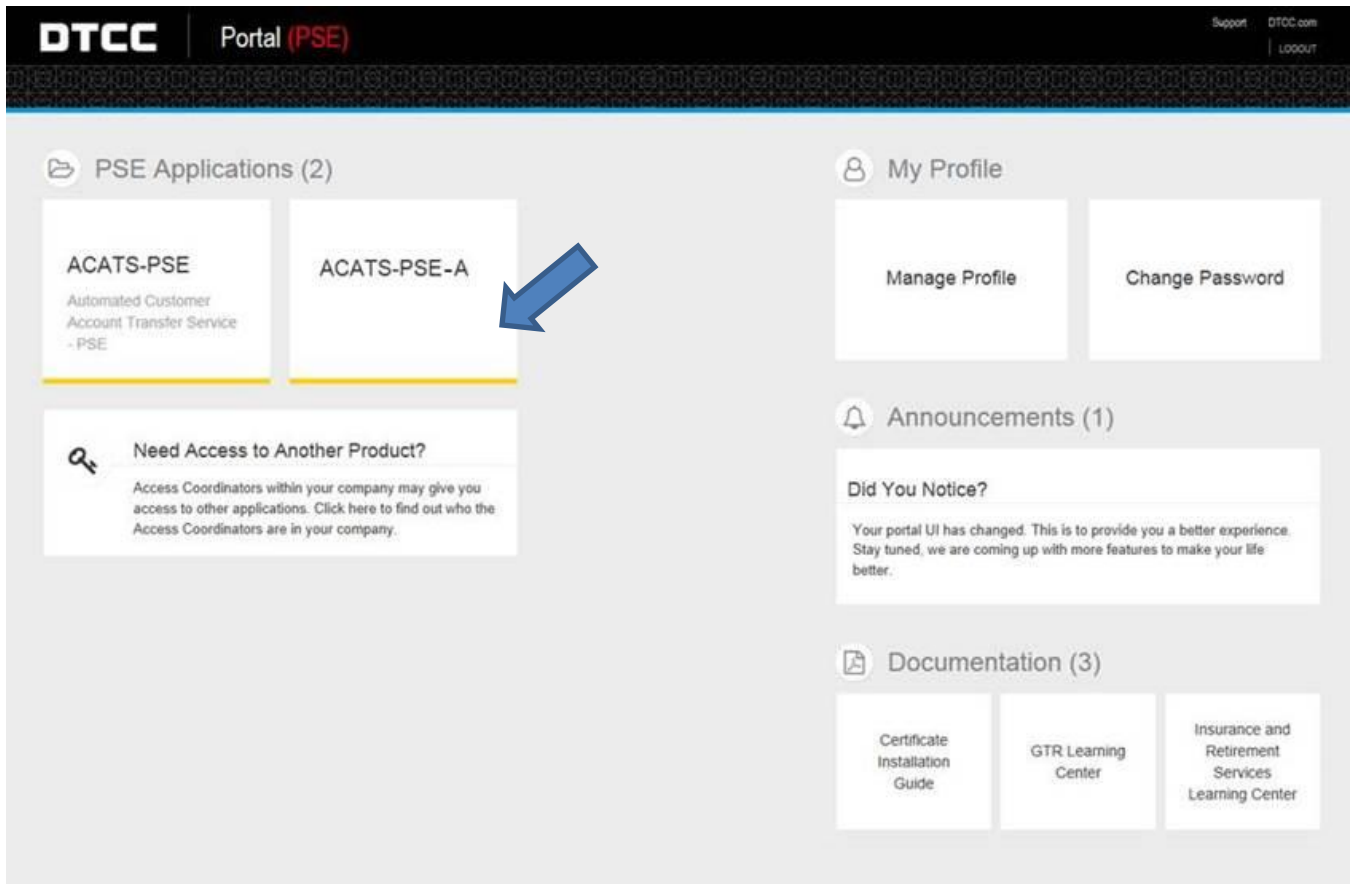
DTCC Portal (PSE)

Support DTCC.com
LOGOUT

PSE Applications (2)

ACATS-PSE
Automated Customer Account Transfer Service - PSE

ACATS-PSE-A

Need Access to Another Product?
Access Coordinators within your company may give you access to other applications. Click here to find out who the Access Coordinators are in your company.

My Profile

Manage Profile

Change Password

Announcements (1)

Did You Notice?
Your portal UI has changed. This is to provide you a better experience. Stay tuned, we are coming up with more features to make your life better.

Documentation (3)

Certificate Installation Guide

GTR Learning Center

Insurance and Retirement Services Learning Center